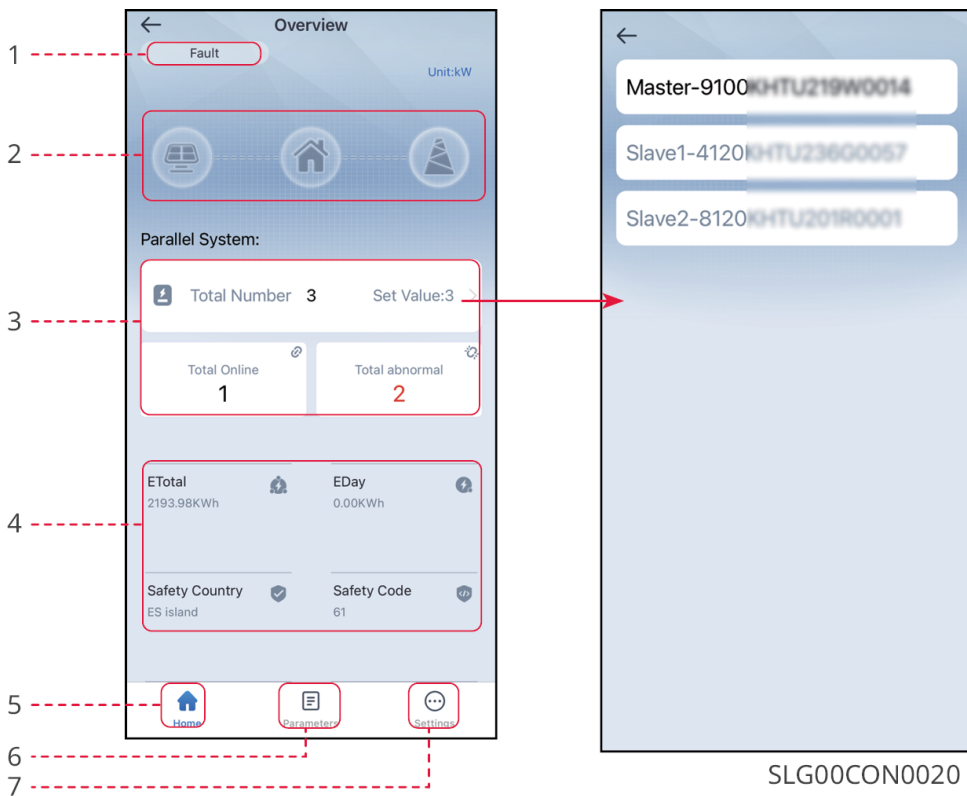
1
2
3
4
5
6
7

Overview
Fault
Unit:kW
Parallel System:
Total Number 3
Set Value:3
Total Online
1
Total abnormal
2
ETotal
2193.98KWh
EDay
0.00KWh
Safety Country
ES island
Safety Code
61
Home
Parameters
Settings

Master-9100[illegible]
Slave1-4120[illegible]
Slave2-8120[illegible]

SLG00CON0020